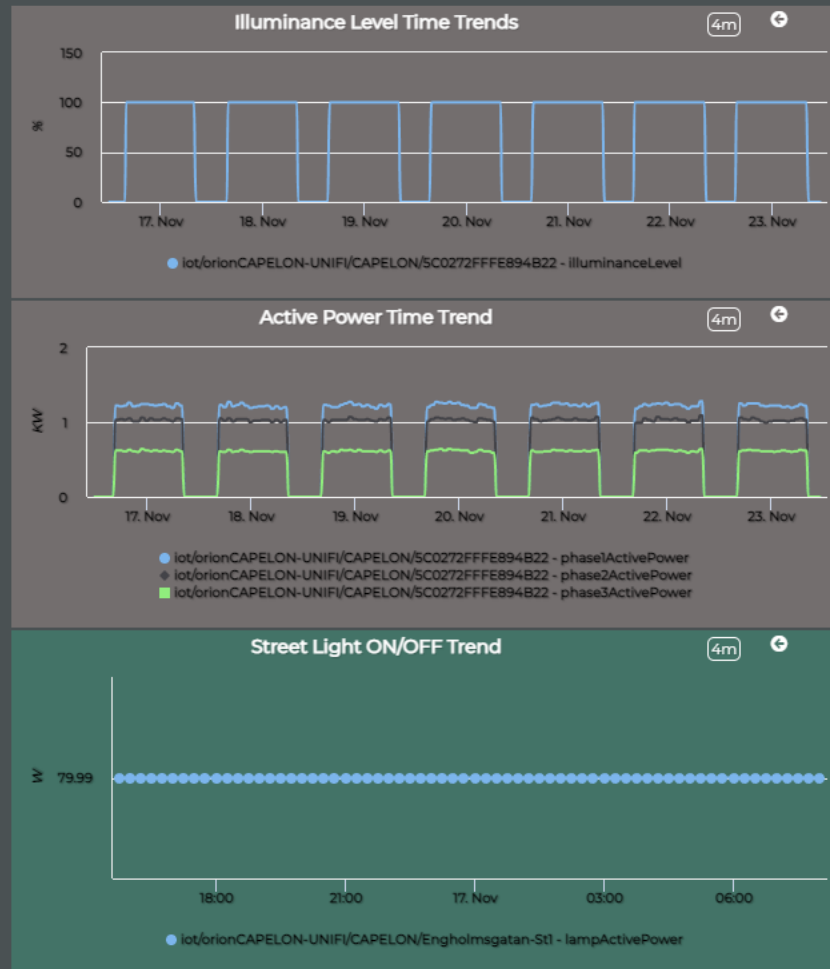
Illuminance Level Time Trends

4m

150
100
50
0

%

17. Nov
18. Nov
19. Nov
20. Nov
21. Nov
22. Nov
23. Nov

iot/orionCAPELON-UNIFI/CAPELON/5C0272FFFE894B22 - illuminanceLevel

Active Power Time Trend

4m

2
1
0

KW

17. Nov
18. Nov
19. Nov
20. Nov
21. Nov
22. Nov
23. Nov

iot/orionCAPELON-UNIFI/CAPELON/5C0272FFFE894B22 - phase1ActivePower
iot/orionCAPELON-UNIFI/CAPELON/5C0272FFFE894B22 - phase2ActivePower
iot/orionCAPELON-UNIFI/CAPELON/5C0272FFFE894B22 - phase3ActivePower

Street Light ON/OFF Trend

4m

W

79.99

18:00
21:00
17. Nov
03:00
06:00

iot/orionCAPELON-UNIFI/CAPELON/Engholmsgatan-St1 - lampActivePower